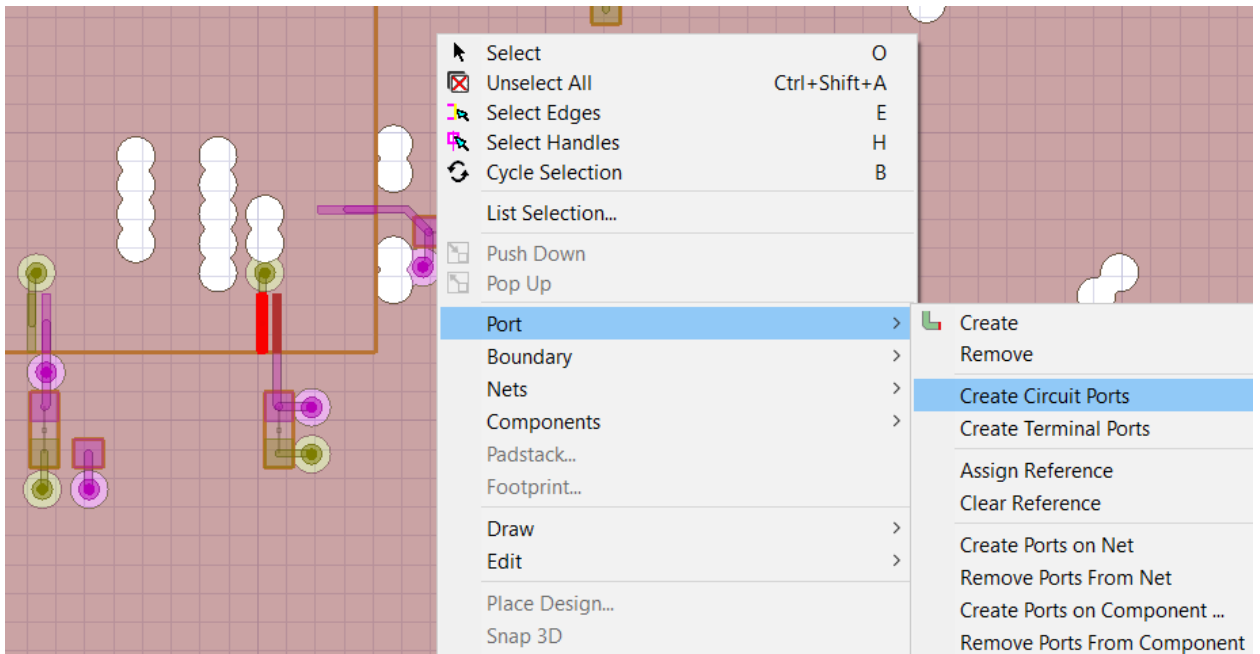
Select O
Unselect All Ctrl+Shift+A
Select Edges E
Select Handles H
Cycle Selection B
List Selection...
Push Down
Pop Up
Port >
Boundary >
Nets >
Components >
Padstack...
Footprint...
Draw >
Edit >
Place Design...
Snap 3D

Create
Remove
Create Circuit Ports
Create Terminal Ports
Assign Reference
Clear Reference
Create Ports on Net
Remove Ports From Net
Create Ports on Component ...
Remove Ports From Component